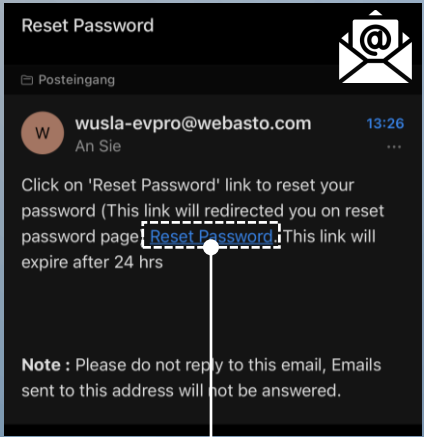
Reset Password

Posteingang

W

wusla-evpro@webasto.com
An Sie

13:26

...

Click on 'Reset Password' link to reset your password (This link will redirected you on reset password page: Reset Password. This link will expire after 24 hrs

Note : Please do not reply to this email, Emails sent to this address will not be answered.